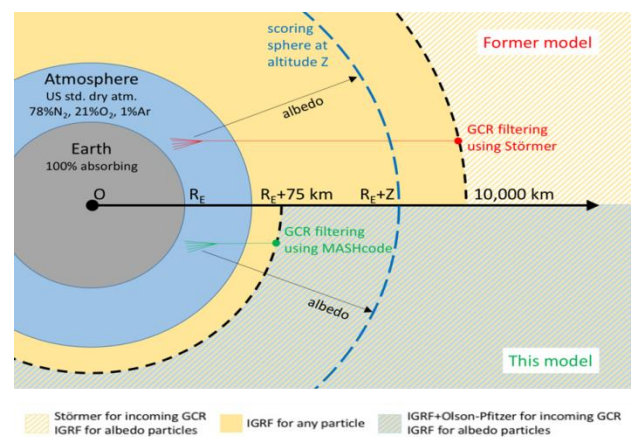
scoring sphere at altitude Z

Former model

Atmosphere
US std. dry atm.
78%$N_2$, 21%$O_2$, 1%Ar

albedo

Earth
100% absorbing

GCR filtering using Störmer

O

$R_E$

$R_E$+75 km

$R_E$+Z

10,000 km

GCR filtering using MASHcode

albedo

This model

Störmer for incoming GCR
IGRF for albedo particles

IGRF for any particle

IGRF+Olson-Pfitzer for incoming GCR
IGRF for albedo particles